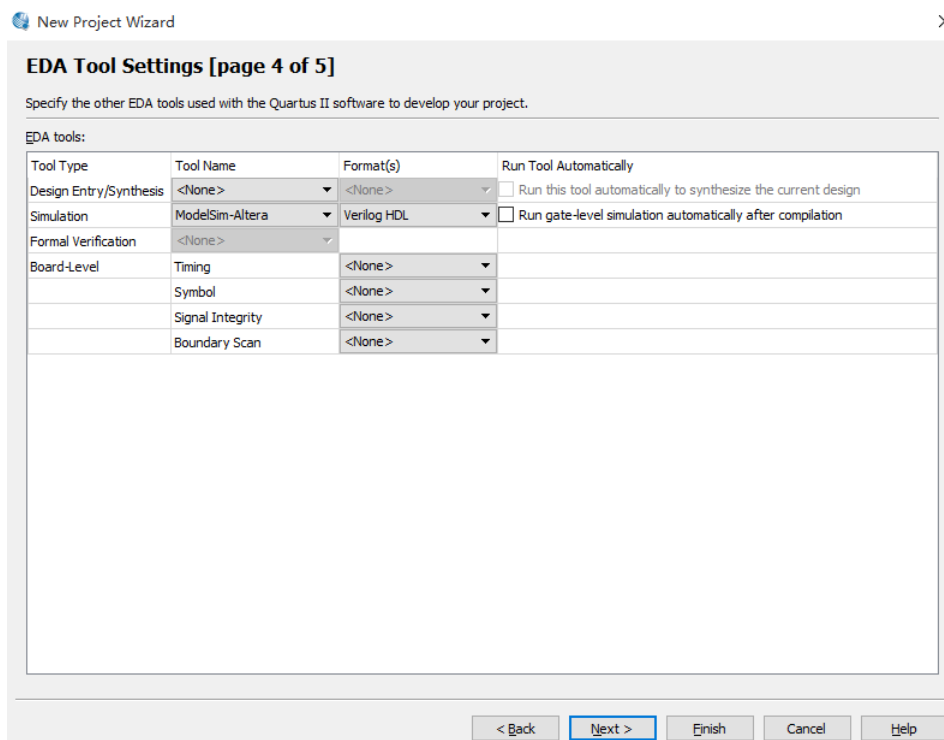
New Project Wizard

EDA Tool Settings [page 4 of 5]

Specify the other EDA tools used with the Quartus II software to develop your project.

EDA tools:

| Tool Type | Tool Name | Format(s) | Run Tool Automatically |
|---|---|---|---|
| Design Entry/Synthesis | <None> | <None> | Run this tool automatically to synthesize the current design |
| Simulation | ModelSim-Altera | Verilog HDL | Run gate-level simulation automatically after compilation |
| Formal Verification | <None> | | |
| Board-Level | Timing | <None> | |
| | Symbol | <None> | |
| | Signal Integrity | <None> | |
| | Boundary Scan | <None> | |

< Back Next > Finish Cancel Help